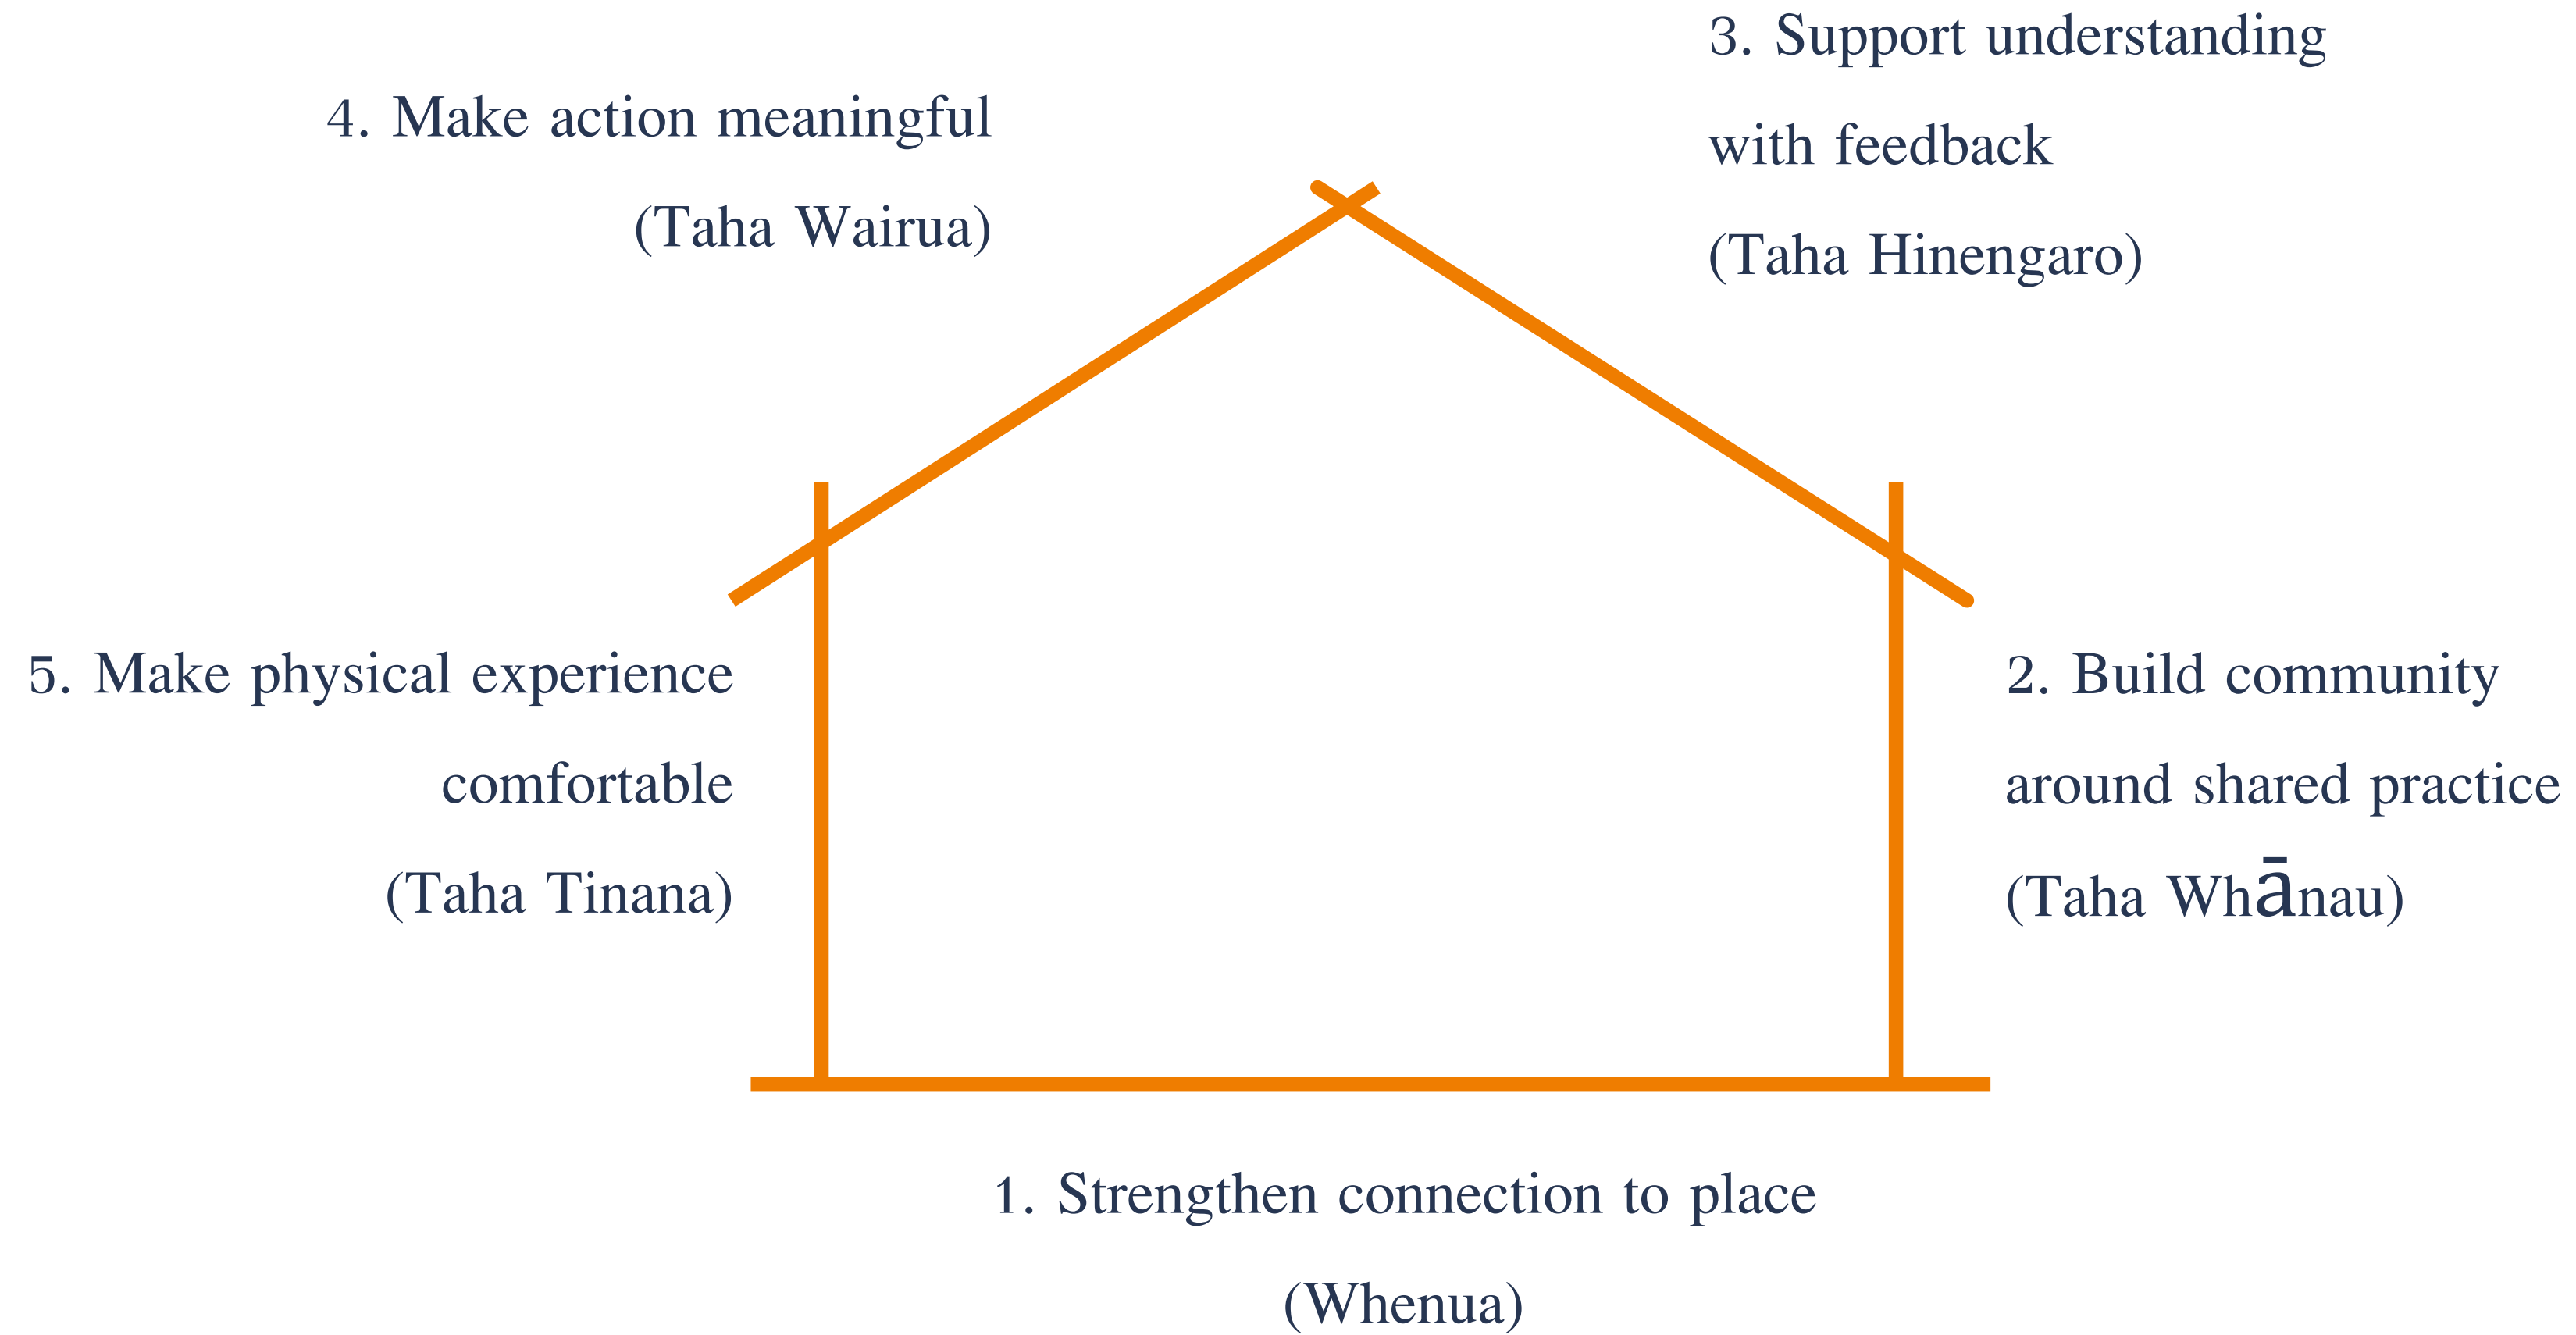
3. Support understanding with feedback (Taha Hinengaro)

4. Make action meaningful (Taha Wairua)

5. Make physical experience comfortable (Taha Tinana)

2. Build community around shared practice (Taha Whānau)

1. Strengthen connection to place (Whenua)